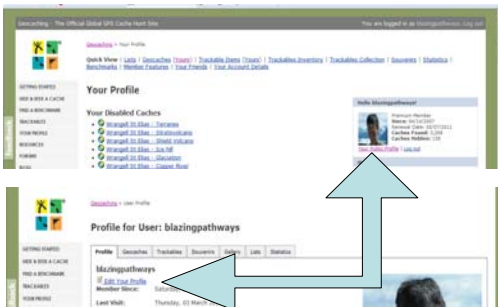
Geocaching - The Official Global GPS Cache Hunt Site

You are logged in as blazingpathways Log out

Geocaching > Your Profile

Quick View : Lists | Geocaches [Yours] | Trackable Items [Yours] | Trackables Inventory | Trackables Collection | Souvenirs | Statistics | Benchmarks | Member Features | Your Friends | Your Account Details

GETTING STARTED
HIDE & SEEK A CACHE
FIND A BENCHMARK
TRACKABLES
YOUR PROFILE
RESOURCES
FORUMS
BLOG

Your Profile

Your Disabled Caches

Wrangell St Elias - Terrane
Wrangell St Elias - Stratovolcano
Wrangell St Elias - Shield Volcano
Wrangell St Elias - Ice fall
Wrangell St Elias - Glaciation
Wrangell St Elias - Copper River

Hello blazingpathways!

Premium Member
Renewal Date:
Caches Found:
Caches Hidden:

Your Public Profile | Log out

Geocaching > User Profile

Profile for User: blazingpathways

Profile | Geocaches | Trackables | Souvenirs | Gallery | Lists | Statistics

blazingpathways
Edit Your Profile
Member Since: Saturday
Last Visit: Thursday, 03 March